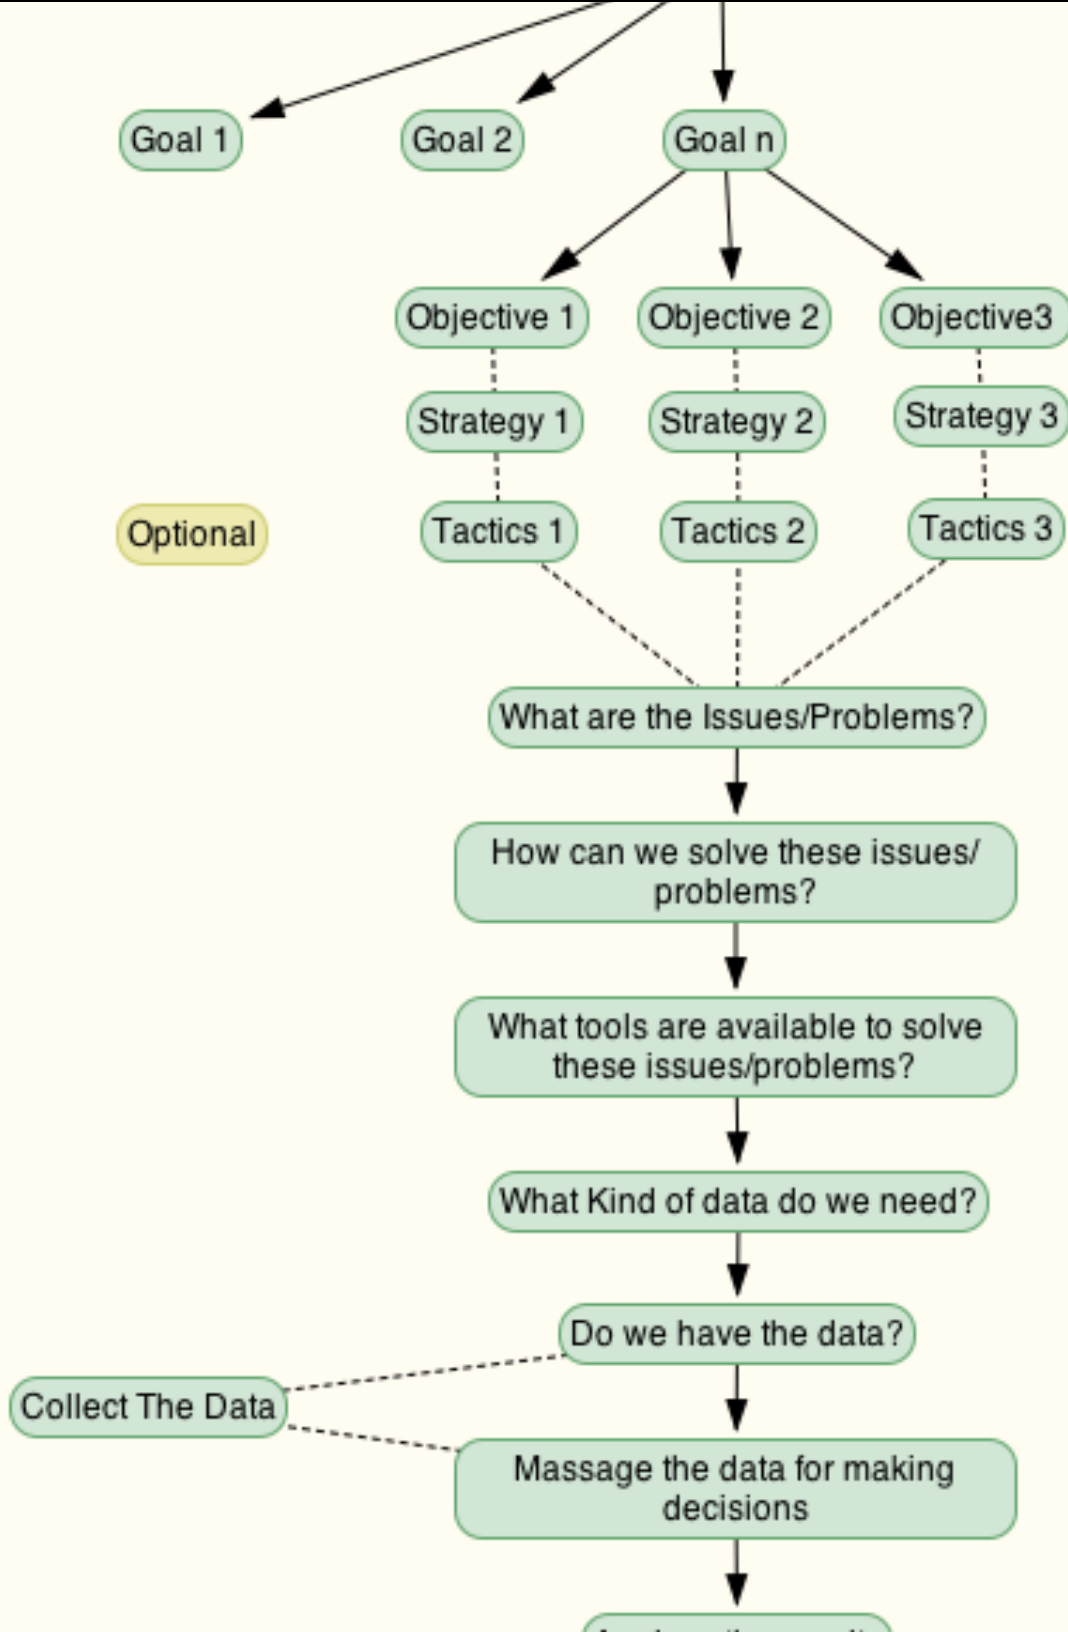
Goal 1

Goal 2

Goal n

Objective 1

Objective 2

Objective3

Strategy 1

Strategy 2

Strategy 3

Optional

Tactics 1

Tactics 2

Tactics 3

What are the Issues/Problems?

How can we solve these issues/ problems?

What tools are available to solve these issues/problems?

What Kind of data do we need?

Do we have the data?

Collect The Data

Massage the data for making decisions

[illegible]